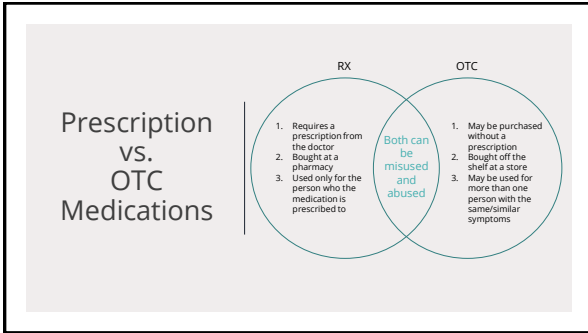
Prescription vs. OTC Medications

RX

OTC

1. Requires a prescription from the doctor
2. Bought at a pharmacy
3. Used only for the person who the medication is prescribed to

Both can be misused and abused

1. May be purchased without a prescription
2. Bought off the shelf at a store
3. May be used for more than one person with the same/similar symptoms